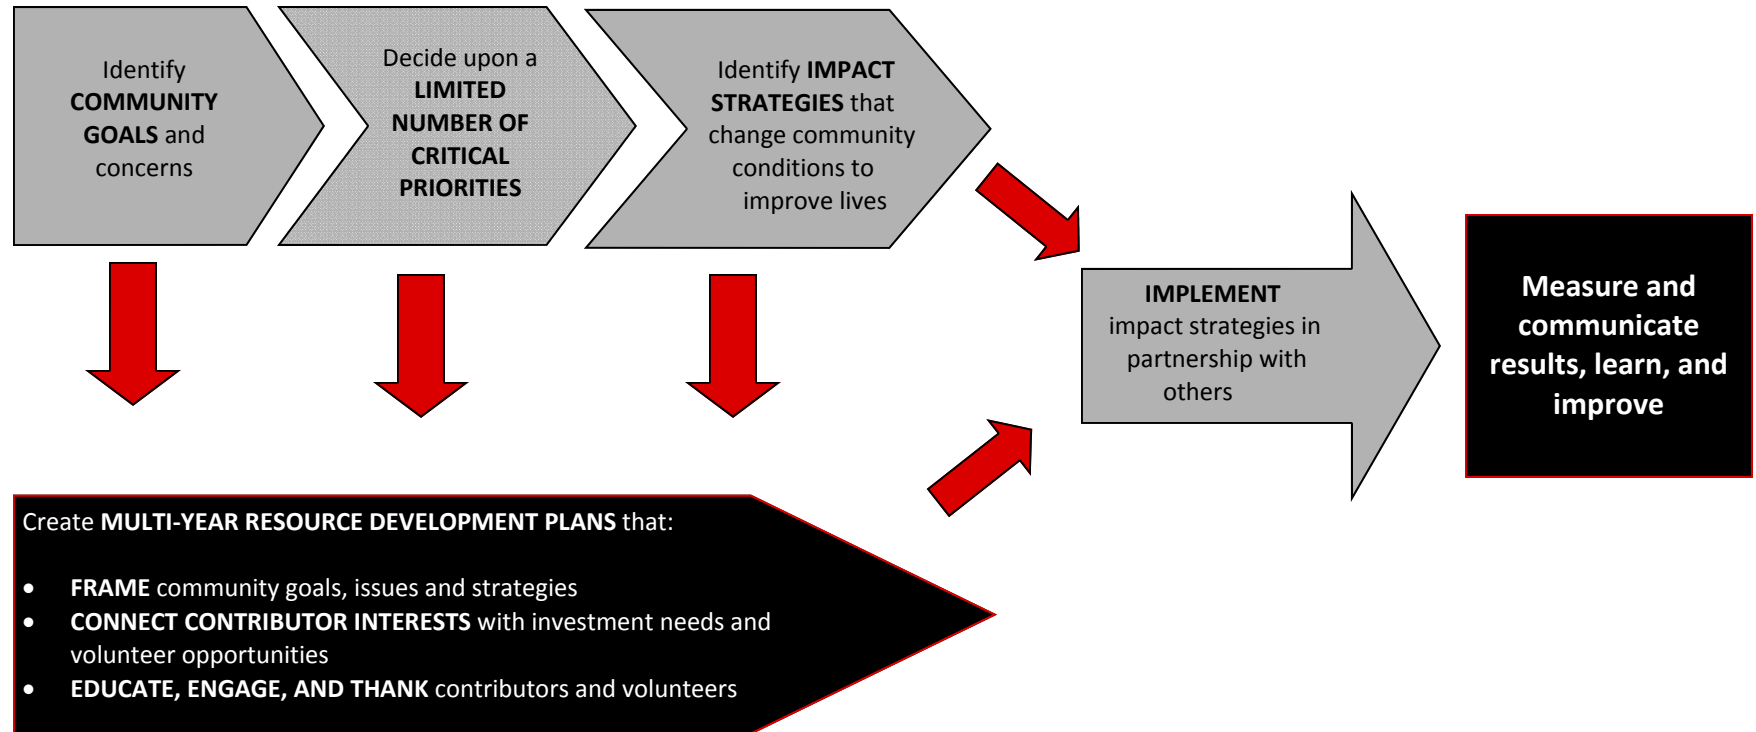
Identify COMMUNITY GOALS and concerns

Decide upon a LIMITED NUMBER OF CRITICAL PRIORITIES

Identify IMPACT STRATEGIES that change community conditions to improve lives

IMPLEMENT impact strategies in partnership with others

Measure and communicate results, learn, and improve

Create MULTI-YEAR RESOURCE DEVELOPMENT PLANS that:

- FRAME community goals, issues and strategies
- CONNECT CONTRIBUTOR INTERESTS with investment needs and volunteer opportunities
- EDUCATE, ENGAGE, AND THANK contributors and volunteers